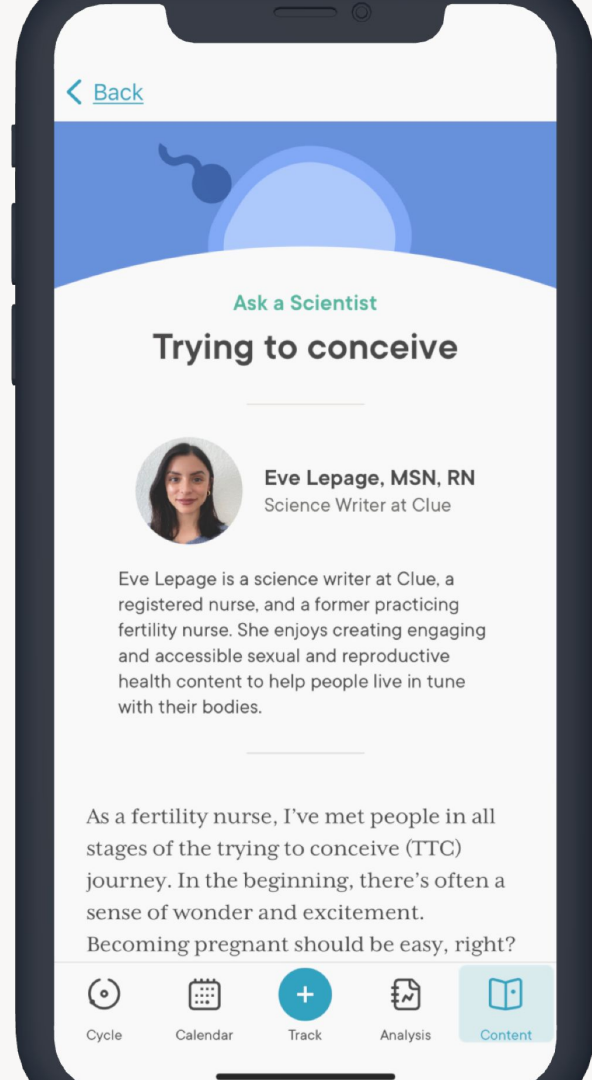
< Back

Ask a Scientist

Trying to conceive

Eve Lepage, MSN, RN
Science Writer at Clue

Eve Lepage is a science writer at Clue, a registered nurse, and a former practicing fertility nurse. She enjoys creating engaging and accessible sexual and reproductive health content to help people live in tune with their bodies.

As a fertility nurse, I've met people in all stages of the trying to conceive (TTC) journey. In the beginning, there's often a sense of wonder and excitement. Becoming pregnant should be easy, right?

Cycle
Calendar
+
Track
Analysis
Content